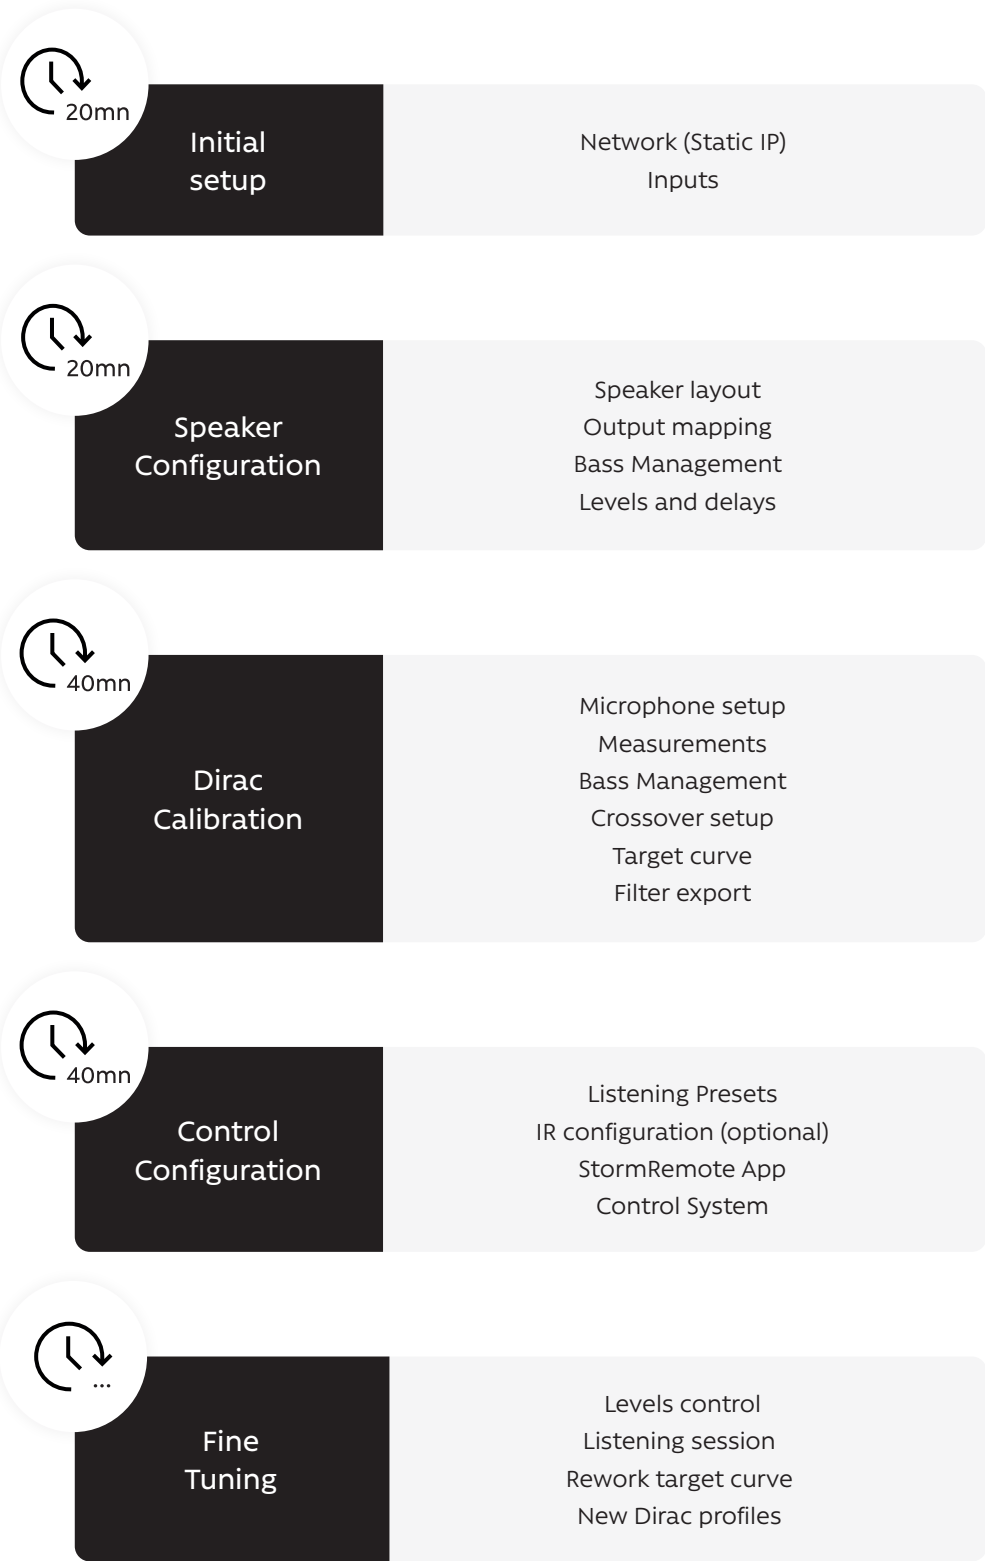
20mn

Initial setup

Network (Static IP)
Inputs

20mn

Speaker Configuration

Speaker layout
Output mapping
Bass Management
Levels and delays

40mn

Dirac Calibration

Microphone setup
Measurements
Bass Management
Crossover setup
Target curve
Filter export

40mn

Control Configuration

Listening Presets
IR configuration (optional)
StormRemote App
Control System

...

Fine Tuning

Levels control
Listening session
Rework target curve
New Dirac profiles